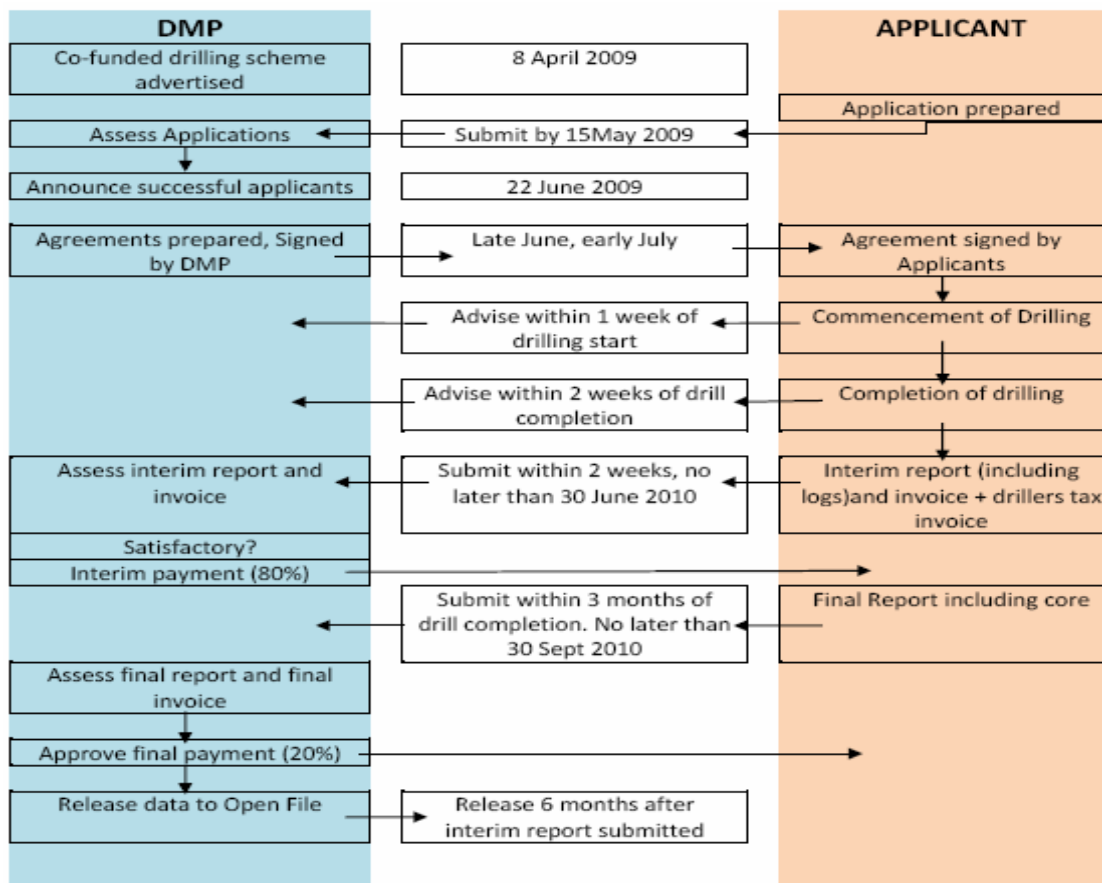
DMP

APPLICANT

Co-funded drilling scheme advertised

8 April 2009

Application prepared

Assess Applications

Submit by 15May 2009

Announce successful applicants

22 June 2009

Agreements prepared, Signed by DMP

Late June, early July

Agreement signed by Applicants

Advise within 1 week of drilling start

Commencement of Drilling

Advise within 2 weeks of drill completion

Completion of drilling

Assess interim report and invoice

Submit within 2 weeks, no later than 30 June 2010

Interim report (including logs)and invoice + drillers tax invoice

Satisfactory?

Interim payment (80%)

Submit within 3 months of drill completion. No later than 30 Sept 2010

Final Report including core

Assess final report and final invoice

Approve final payment (20%)

Release data to Open File

Release 6 months after interim report submitted